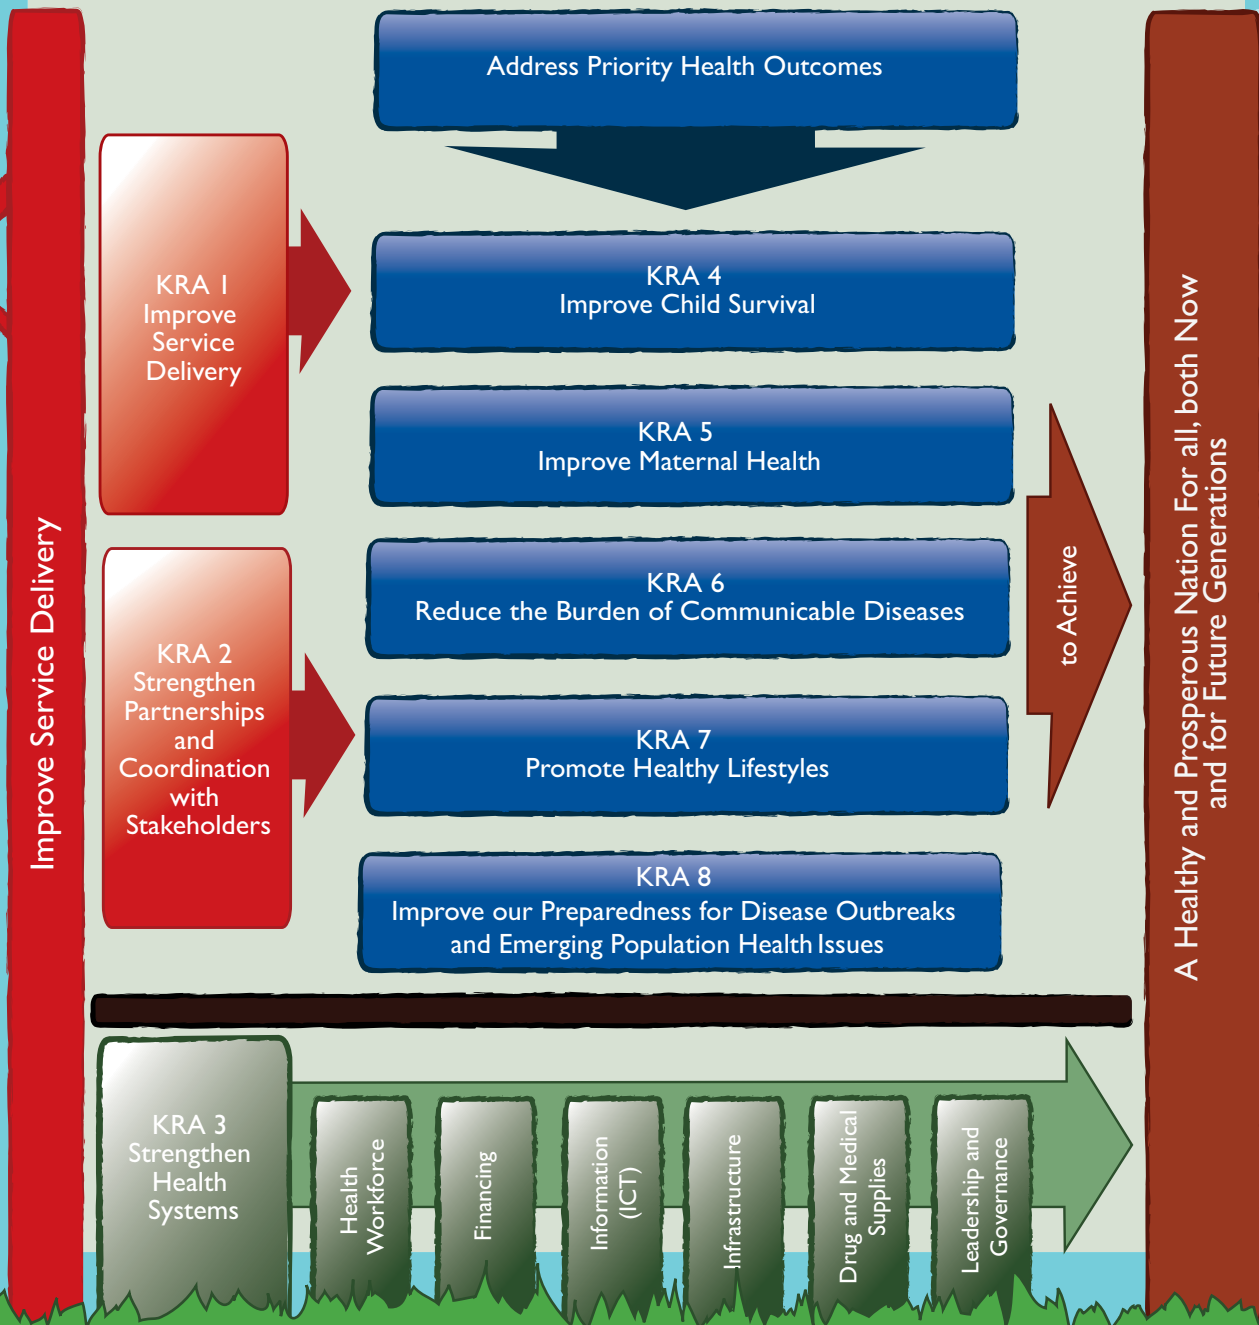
Improve Service Delivery

Address Priority Health Outcomes

KRA 1
Improve Service Delivery

KRA 4
Improve Child Survival

KRA 5
Improve Maternal Health

KRA 2
Strengthen Partnerships and Coordination with Stakeholders

KRA 6
Reduce the Burden of Communicable Diseases

KRA 7
Promote Healthy Lifestyles

KRA 8
Improve our Preparedness for Disease Outbreaks and Emerging Population Health Issues

to Achieve

A Healthy and Prosperous Nation For all, both Now and for Future Generations

KRA 3
Strengthen Health Systems

Health Workforce

Financing

Information (ICT)

Infrastructure

Drug and Medical Supplies

Leadership and Governance